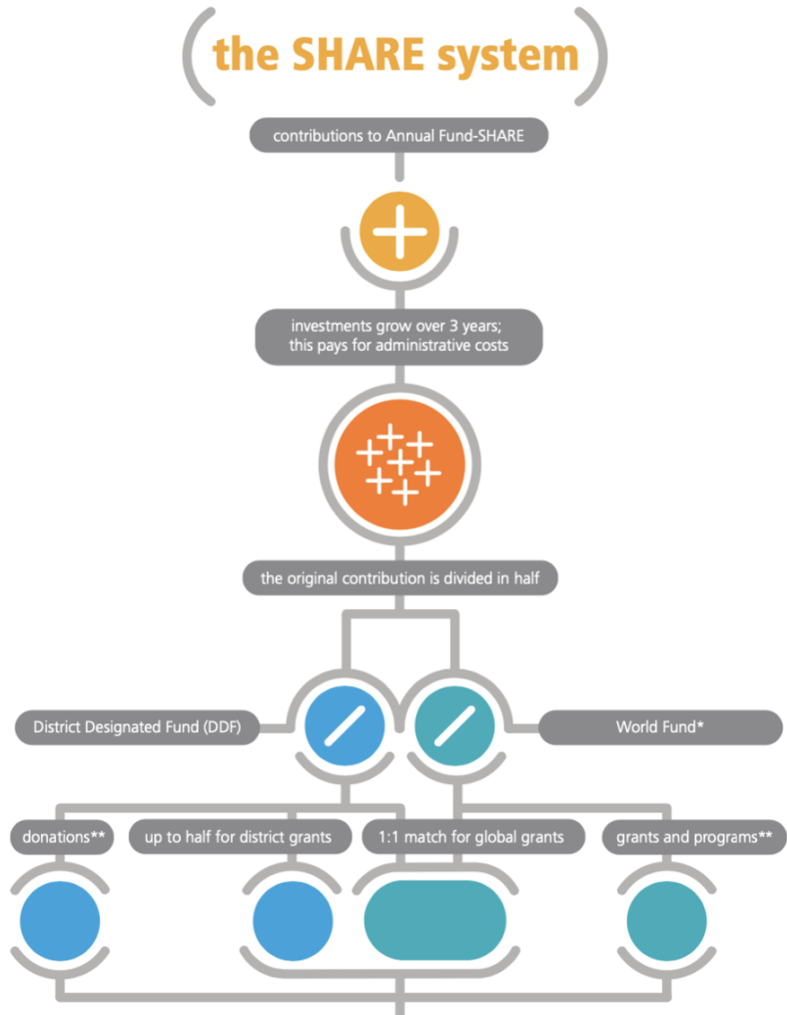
the SHARE system

contributions to Annual Fund-SHARE

investments grow over 3 years; this pays for administrative costs

the original contribution is divided in half

District Designated Fund (DDF)

World Fund*

donations**

up to half for district grants

1:1 match for global grants

grants and programs**